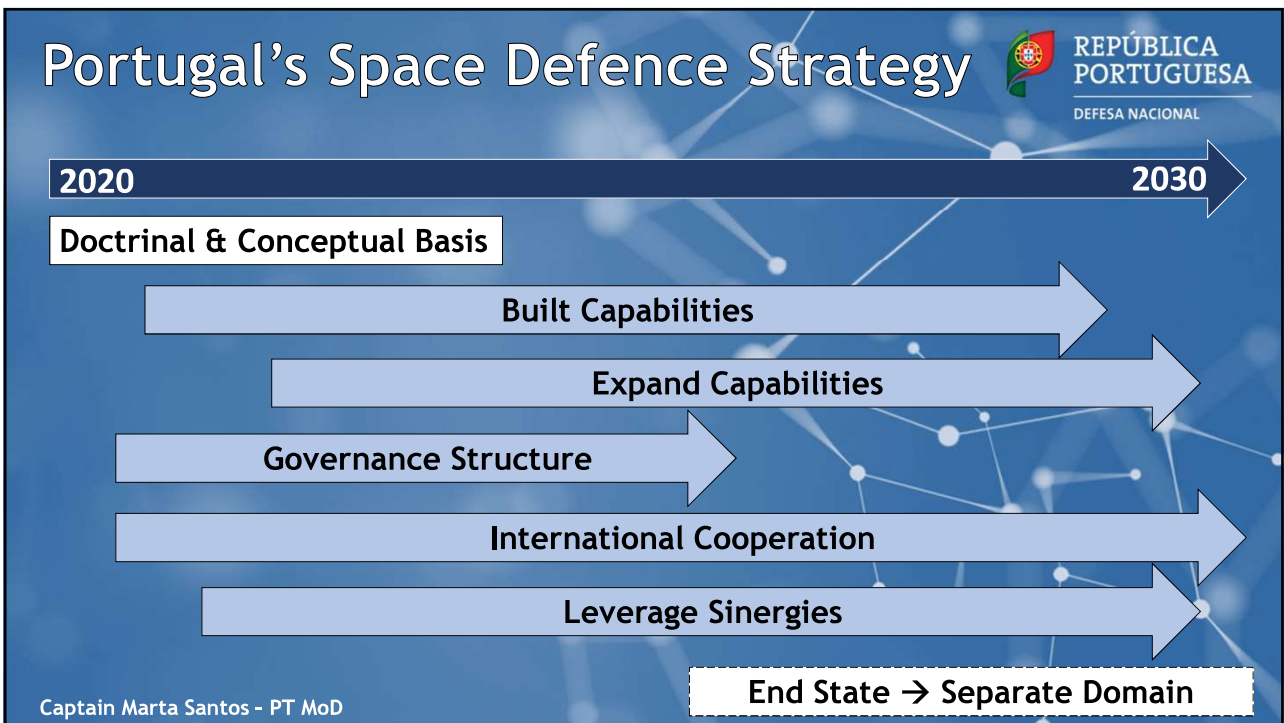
Portugal's Space Defence Strategy

REPÚBLICA PORTUGUESA
DEFESA NACIONAL

2020

2030

Doctrinal & Conceptual Basis

Built Capabilities

Expand Capabilities

Governance Structure

International Cooperation

Leverage Sinergies

End State → Separate Domain

Captain Marta Santos – PT MoD